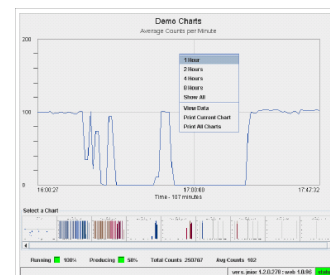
Demo Charts
Average Counts per Minute

200
100
0

1 Hour
2 Hours
4 Hours
8 Hours
Show All
View Data
Print Current Chart
Print All Charts

16:00:27
17:03:00
17:42:32
Time - 107 minutes

Select a Chart

Running 100% Producing 58% Total Counts 250767 Avg Counts 162

vers. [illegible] 1.2.0.270 : web 1.0.96